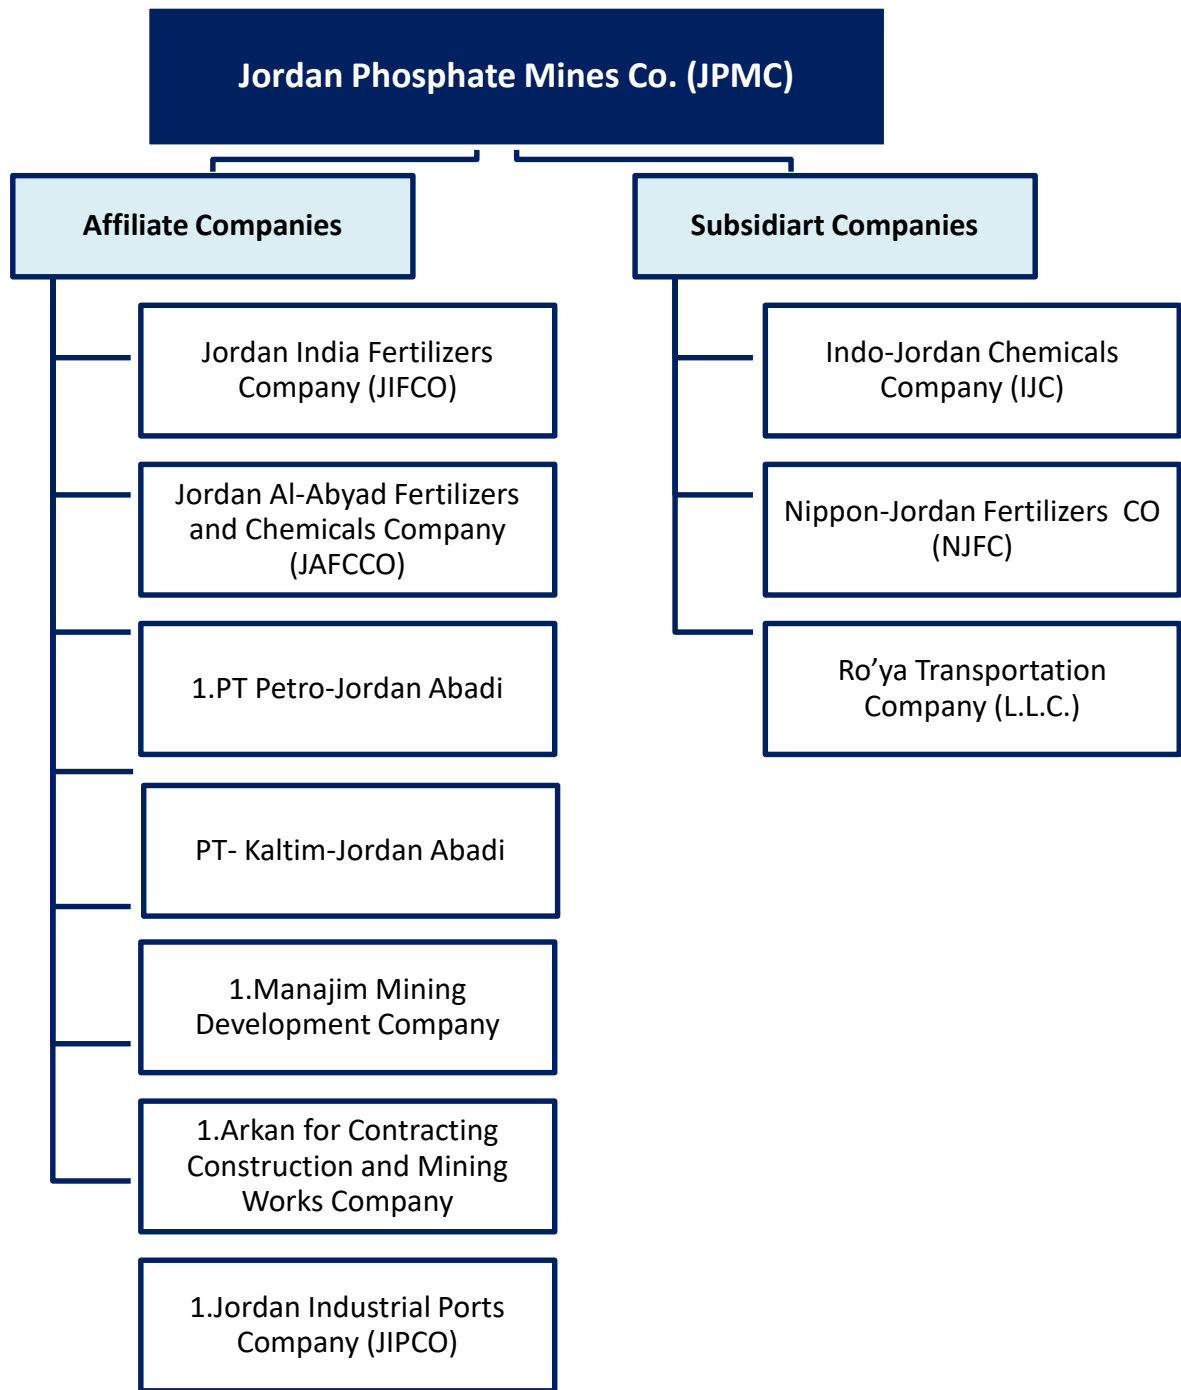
Jordan Phosphate Mines Co. (JPMC)

Affiliate Companies

Jordan India Fertilizers Company (JIFCO)

Jordan Al-Abyad Fertilizers and Chemicals Company (JAFCCO)

1.PT Petro-Jordan Abadi

PT- Kaltim-Jordan Abadi

1.Manajim Mining Development Company

1.Arkan for Contracting Construction and Mining Works Company

1.Jordan Industrial Ports Company (JIPCO)

Subsidiart Companies

Indo-Jordan Chemicals Company (IJC)

Nippon-Jordan Fertilizers CO (NJFC)

Ro'ya Transportation Company (L.L.C.)